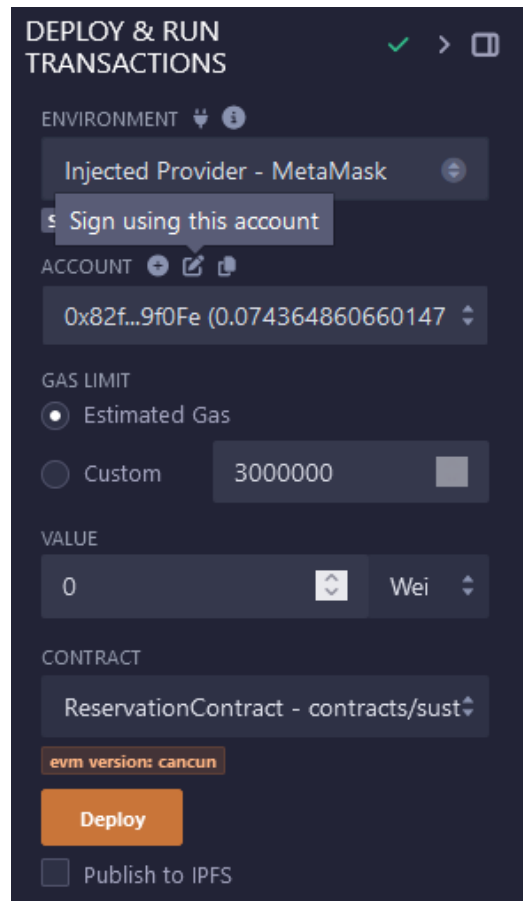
DEPLOY & RUN TRANSACTIONS

ENVIRONMENT

Injected Provider - MetaMask

S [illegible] Sign using this account

ACCOUNT

0x82f...9f0Fe (0.074364860660147

GAS LIMIT

Estimated Gas

Custom 3000000

VALUE

0 Wei

CONTRACT

ReservationContract - contracts/sust

evm version: cancun

Deploy

Publish to IPFS